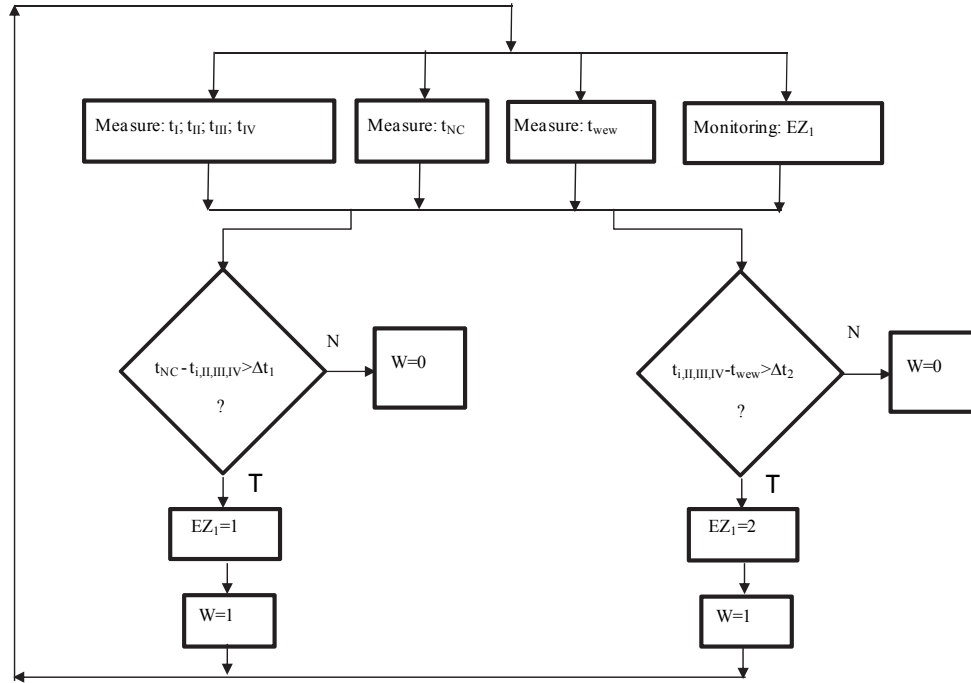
Measure: $t_I$; $t_{II}$; $t_{III}$; $t_{IV}$

Measure: $t_{NC}$

Measure: $t_{wew}$

Monitoring: $EZ_1$

$t_{NC}$ - $t_{i,II,III,IV}$>$\Delta t_1$

?

N

W=0

T

$EZ_1$=1

W=1

$t_{i,II,III,IV}$-$t_{wew}$>$\Delta t_2$

?

N

W=0

T

$EZ_1$=2

W=1